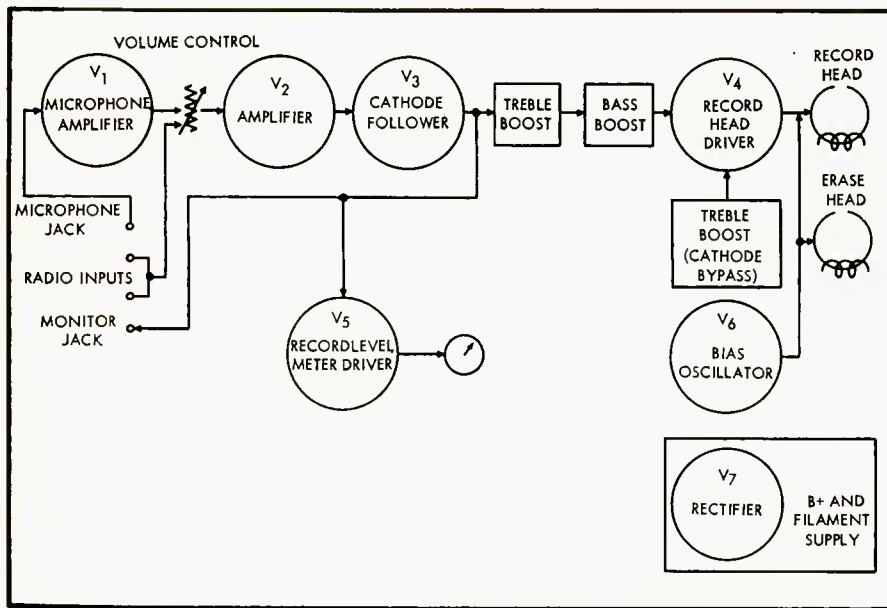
VOLUME CONTROL

$V_1$ MICROPHONE AMPLIFIER

$V_2$ AMPLIFIER

$V_3$ CATHODE FOLLOWER

TREBLE BOOST

BASS BOOST

$V_4$ RECORD HEAD DRIVER

RECORD HEAD

ERASE HEAD

MICROPHONE JACK

RADIO INPUTS

MONITOR JACK

TREBLE BOOST (CATHODE BYPASS)

$V_5$ RECORDLEVEL METER DRIVER

$V_6$ BIAS OSCILLATOR

$V_7$ RECTIFIER

B+ AND FILAMENT SUPPLY